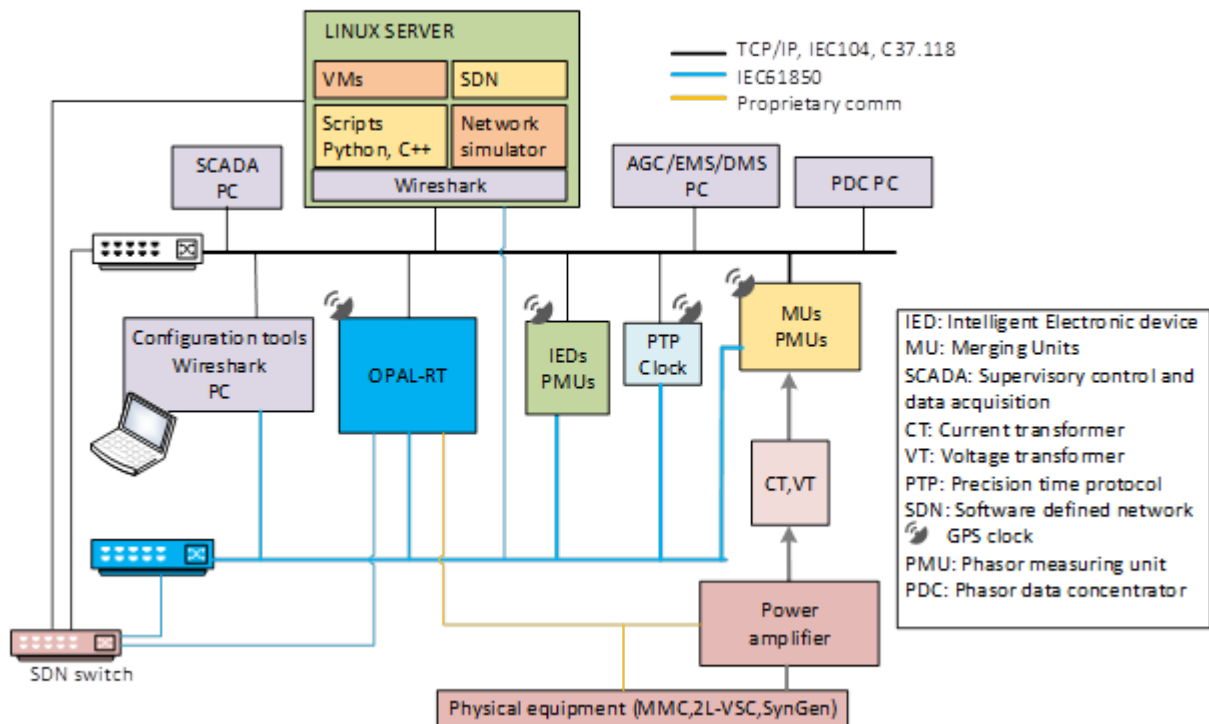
LINUX SERVER

VMs

SDN

Scripts Python, C++

Network simulator

Wireshark

TCP/IP, IEC104, C37.118

IEC61850

Proprietary comm

SCADA PC

AGC/EMS/DMS PC

PDC PC

Configuration tools Wireshark PC

OPAL-RT

IEDs PMUs

PTP Clock

MUs PMUs

CT,VT

Power amplifier

SDN switch

Physical equipment (MMC,2L-VSC,SynGen)

IED: Intelligent Electronic device
MU: Merging Units
SCADA: Supervisory control and data acquisition
CT: Current transformer
VT: Voltage transformer
PTP: Precision time protocol
SDN: Software defined network
GPS clock
PMU: Phasor measuring unit
PDC: Phasor data concentrator